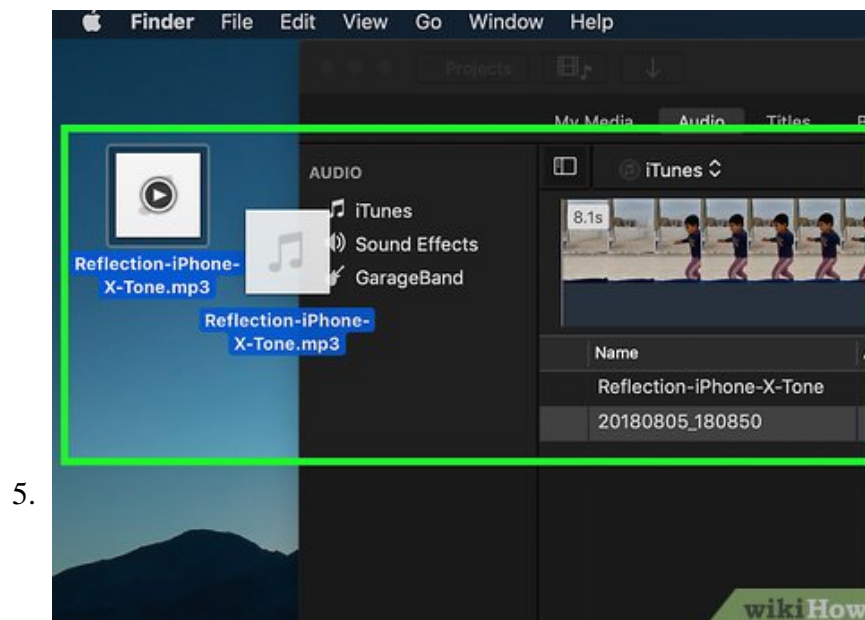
Finder File Edit View Go Window Help

Projects

My Media Audio Titles

AUDIO

iTunes

Sound Effects

GarageBand

iTunes

8.1s

Reflection-iPhone-X-Tone.mp3

Reflection-iPhone-X-Tone.mp3

Name

Reflection-iPhone-X-Tone

20180805_180850

5.

wikiHow